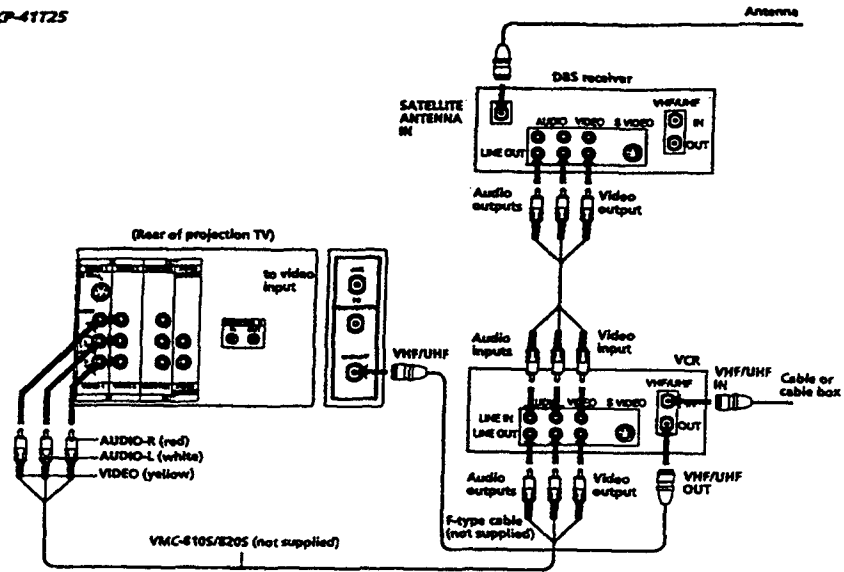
P-41T25

Antenna

DBS receiver

SATELLITE ANTENNA IN

AUDIO VIDEO S VIDEO

VHF/UHF IN OUT

LINE OUT

Audio outputs

Video output

(Rear of projection TV)

to video input

Audio inputs

Video input

VCR

VHF/UHF

VHF/UHF IN

Cable or cable box

LINE IN

AUDIO VIDEO S VIDEO

LINE OUT

OUT

AUDIO-R (red)

AUDIO-L (white)

VIDEO (yellow)

Audio outputs

Video output

VHF/UHF OUT

F-type cable (not supplied)

VMC-810S/820S (not supplied)